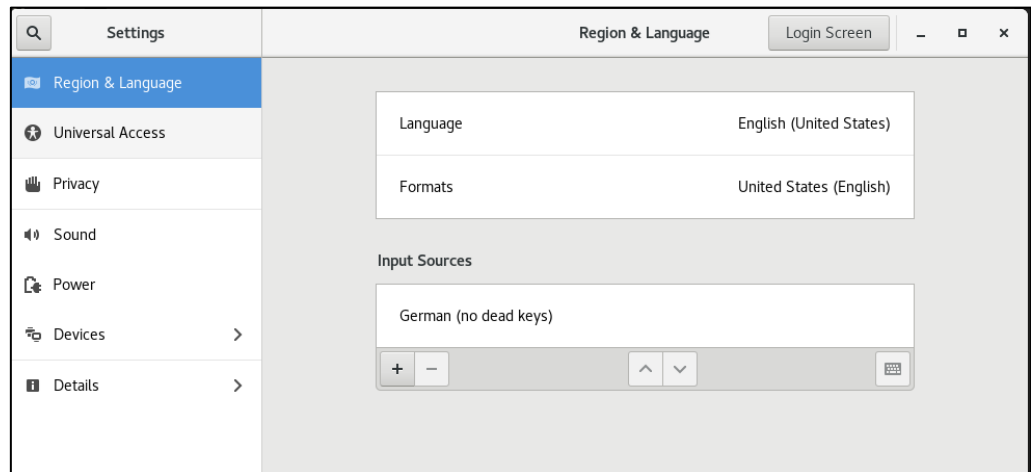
Settings

Region & Language

Login Screen

Region & Language

Universal Access

Privacy

Sound

Power

Devices

Details

Language English (United States)

Formats United States (English)

Input Sources

German (no dead keys)

+ −